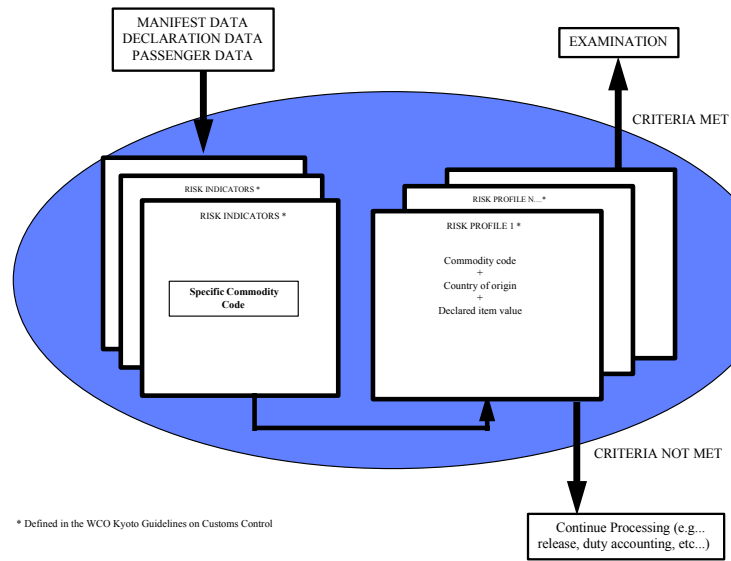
MANIFEST DATA
DECLARATION DATA
PASSENGER DATA

EXAMINATION

CRITERIA MET

RISK INDICATORS *

RISK INDICATORS *

Specific Commodity Code

RISK PROFILE N....*

RISK PROFILE 1 *

Commodity code
+
Country of origin
+
Declared item value

CRITERIA NOT MET

* Defined in the WCO Kyoto Guidelines on Customs Control

Continue Processing (e.g... release, duty accounting, etc...)